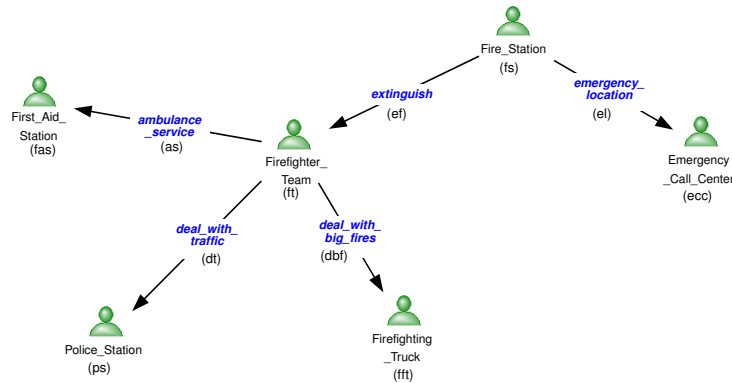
Fire_Station
(fs)

extinguish
(ef)

emergency_ location
(el)

First_Aid_ Station
(fas)

ambulance _service
(as)

Firefighter_ Team
(ft)

Emergency _Call_Center
(ecc)

deal_with_ traffic
(dt)

deal_with_ big_fires
(dbf)

Police_Station
(ps)

Firefighting _Truck
(fft)